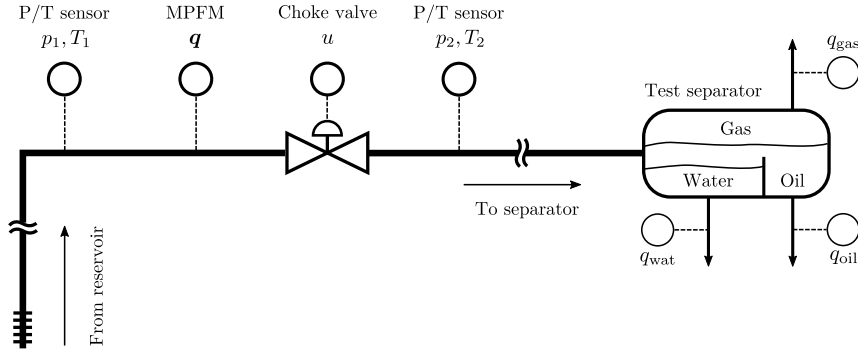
P/T sensor
$p_1, T_1$

MPFM
$\boldsymbol{q}$

Choke valve
$u$

P/T sensor
$p_2, T_2$

$q_{\text{gas}}$

Test separator

Gas

Water

Oil

To separator

$q_{\text{wat}}$

$q_{\text{oil}}$

From reservoir